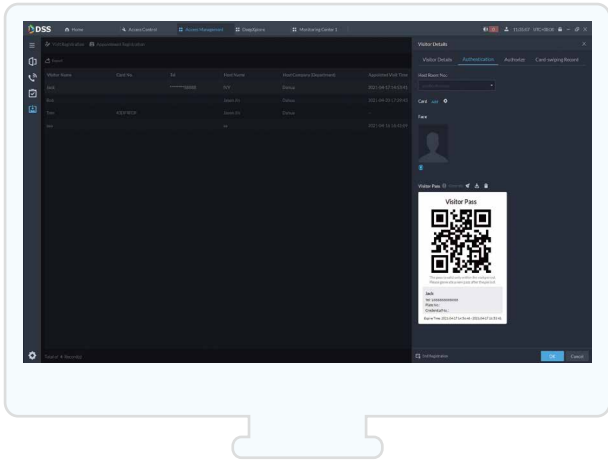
DSS Home Access Control Access Management DeepXpress Monitoring Center 1

Visit Registration Appointment Registration

Export

| Visitor Name | Card No. | Tel | Host Name | Host Company/Department | Appointed Visit Time |
|---|---|---|---|---|---|
| Jack | | | XXX | Dahua | 2021-04-27 14:53:41 |
| Bob | | | Kevin Xu | Dahua | 2021-04-20 17:09:45 |
| Tom | | | Kevin Xu | Dahua | |
| test | | | xx | | 2021-04-16 16:53:39 |

Total 4 Records

Visitor Details

Visitor Details Authorization Activate Card swiping Record

Host Room No.

Card

Face

Visitor Pass

Visitor Pass

Jack

Credential No.:

Expire Time: 2021-04-27 to 05:44 - 2021-04-27 23:59:59

Visit Registration

OK Cancel